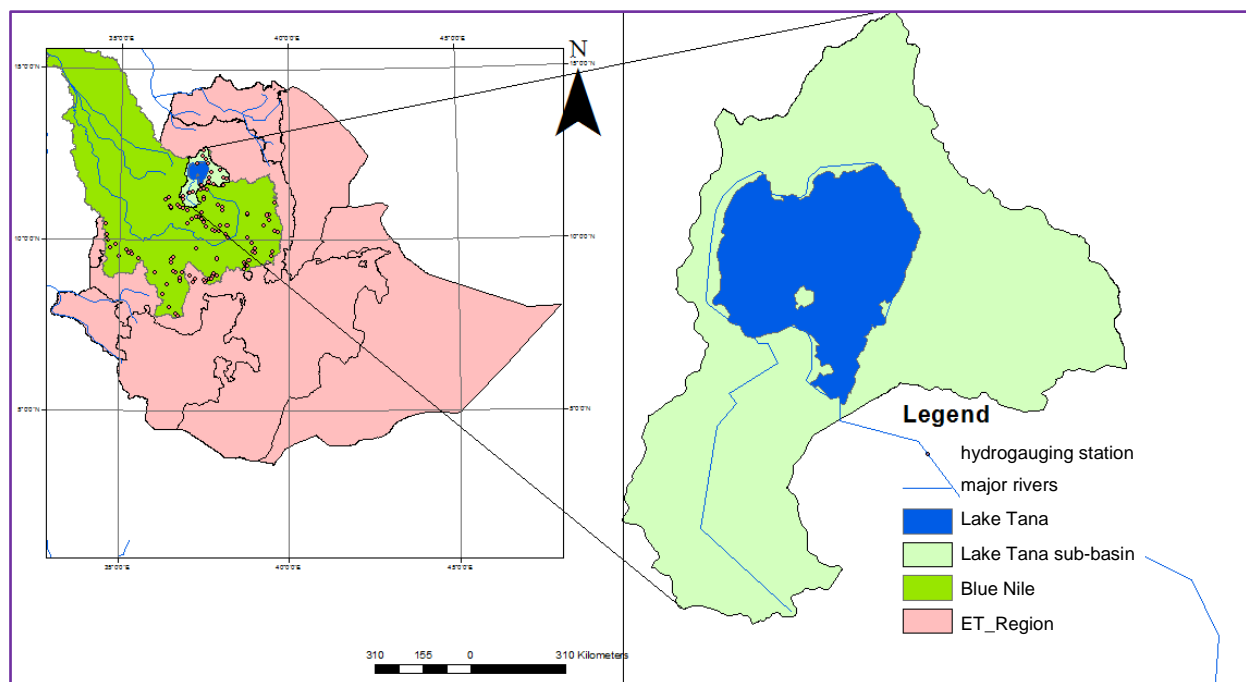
35°0'0"E 40°0'0"E 45°0'0"E

N

15°0'0"N 15°0'0"N

10°0'0"N 10°0'0"N

5°0'0"N 5°0'0"N

35°0'0"E 40°0'0"E 45°0'0"E

Legend

hydrogauging station

major rivers

Lake Tana

Lake Tana sub-basin

Blue Nile

ET_Region

310 155 0 310 Kilometers